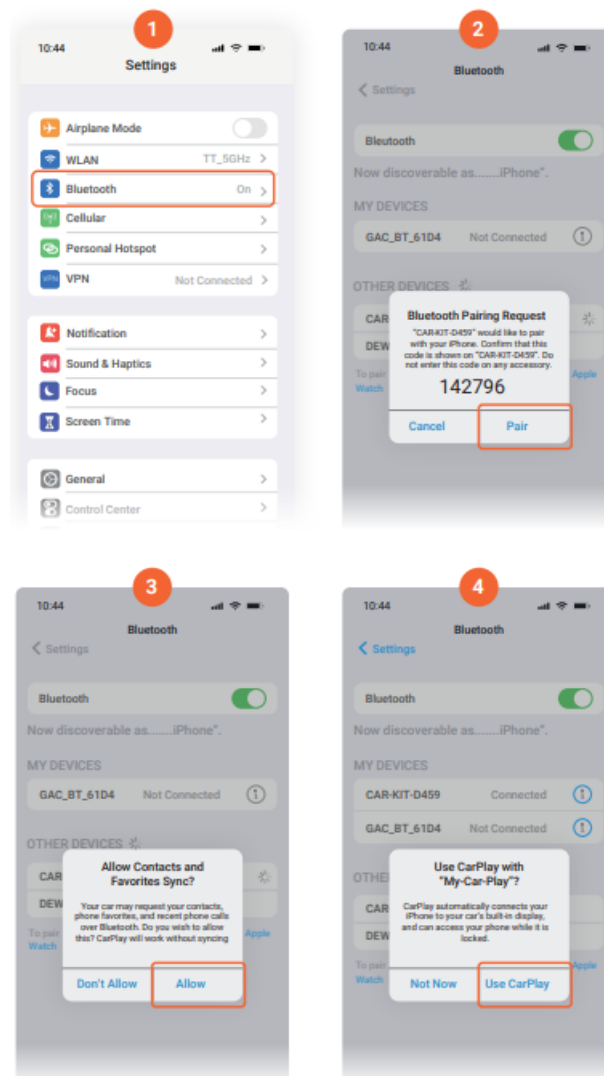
1

10:44

Settings

Airplane Mode

WLAN TT_5GHz

Bluetooth On

Cellular

Personal Hotspot

VPN Not Connected

Notification

Sound & Haptics

Focus

Screen Time

General

Control Center

2

10:44

Bluetooth

Settings

Bluetooth

Now discoverable as........iPhone".

MY DEVICES

GAC_BT_61D4 Not Connected

OTHER DEVICES

CAR

DEW

To pair

Watch

Apple

Bluetooth Pairing Request

"CAR-KIT-D459" would like to pair with your iPhone. Confirm that this code is shown on "CAR-KIT-D459". Do not enter this code on any accessory.

142796

Cancel

Pair

3

10:44

Bluetooth

Settings

Bluetooth

Now discoverable as........iPhone".

MY DEVICES

GAC_BT_61D4 Not Connected

OTHER DEVICES

CAR

DEW

To pair

Watch

Apple

Allow Contacts and Favorites Sync?

Your car may request your contacts, phone favorites, and recent phone calls over Bluetooth. Do you wish to allow this? CarPlay will work without syncing

Don't Allow

Allow

4

10:44

Bluetooth

Settings

Bluetooth

Now discoverable as........iPhone".

MY DEVICES

CAR-KIT-D459 Connected

GAC_BT_61D4 Not Connected

OTHE

CAR

DEW

To pair

Watch

Apple

Use CarPlay with "My-Car-Play"?

CarPlay automatically connects your iPhone to your car's built-in display, and can access your phone while it is locked.

Not Now

Use CarPlay